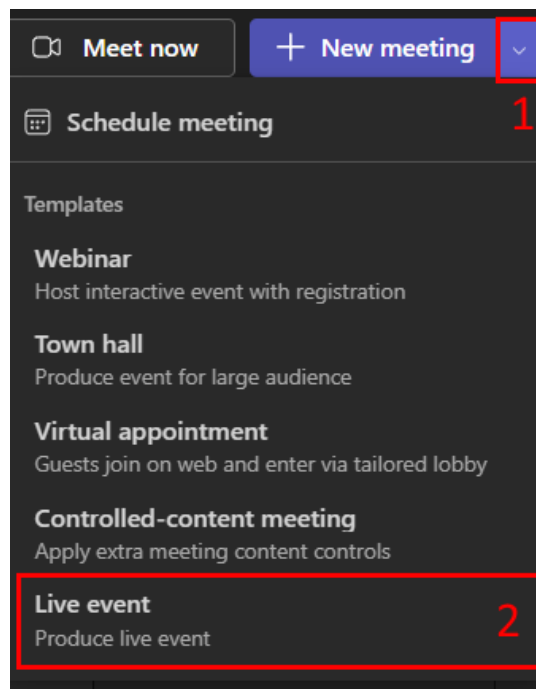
Meet now
+ New meeting
1
Schedule meeting
Templates
Webinar
Host interactive event with registration
Town hall
Produce event for large audience
Virtual appointment
Guests join on web and enter via tailored lobby
Controlled-content meeting
Apply extra meeting content controls
Live event
Produce live event
2